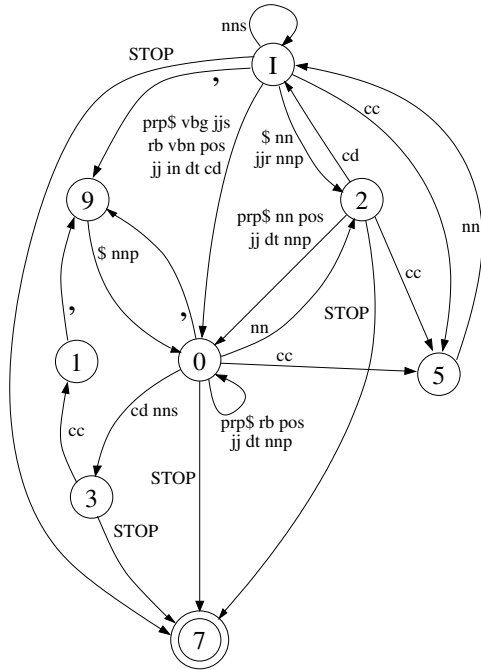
nns

STOP

I

,

prp$ vbg jjs rb vbn pos jj in dt cd

$ nn jjr nnp

cd

cc

nn

9

2

$ nnp

prp$ nn pos jj dt nnp

,

cc

,

STOP

nn

1

0

cc

5

cd nns

prp$ rb pos jj dt nnp

cc

STOP

3

STOP

7